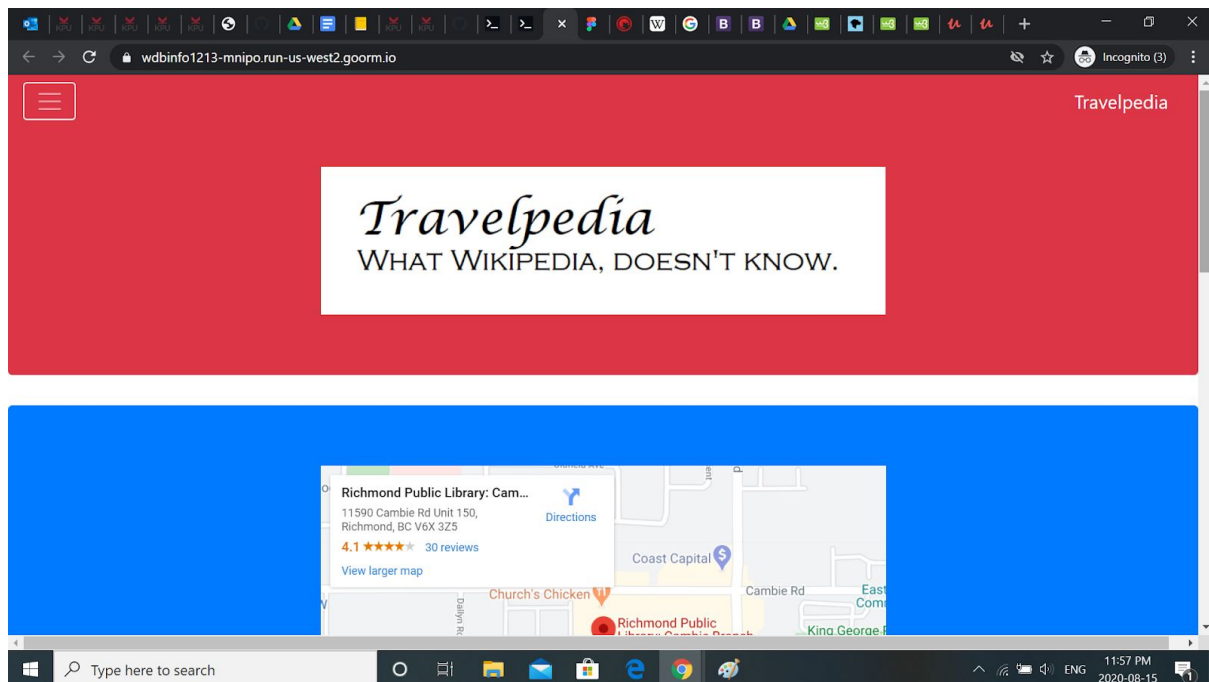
wdbinfo1213-mnipo.run-us-west2.goorm.io

Incognito (3)

Travelpedia

Travelpedia
WHAT WIKIPEDIA, DOESN'T KNOW.

Richmond Public Library: Cam...
11590 Cambie Rd Unit 150, Richmond, BC V6X 3Z5
Directions
4.1 ★★★★★ 30 reviews
View larger map

Coast Capital
Church's Chicken
Cambie Rd
Richmond Public
Dallyn Rd
East Comm
King George

Type here to search

ENG 11:57 PM 2020-08-15